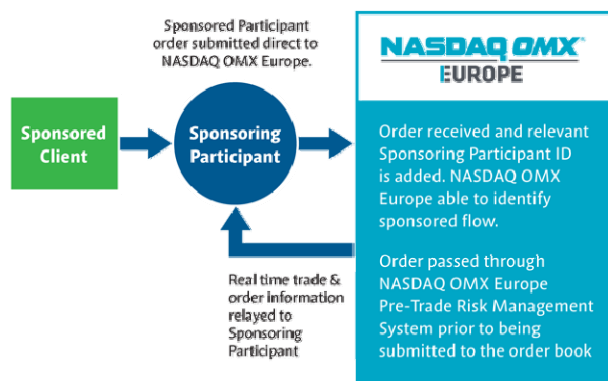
Sponsored Participant order submitted direct to NASDAQ OMX Europe.

NASDAQ OMX
EUROPE

Sponsored Client

Sponsoring Participant

Order received and relevant Sponsoring Participant ID is added. NASDAQ OMX Europe able to identify sponsored flow.

Order passed through NASDAQ OMX Europe Pre-Trade Risk Management System prior to being submitted to the order book

Real time trade & order information relayed to Sponsoring Participant